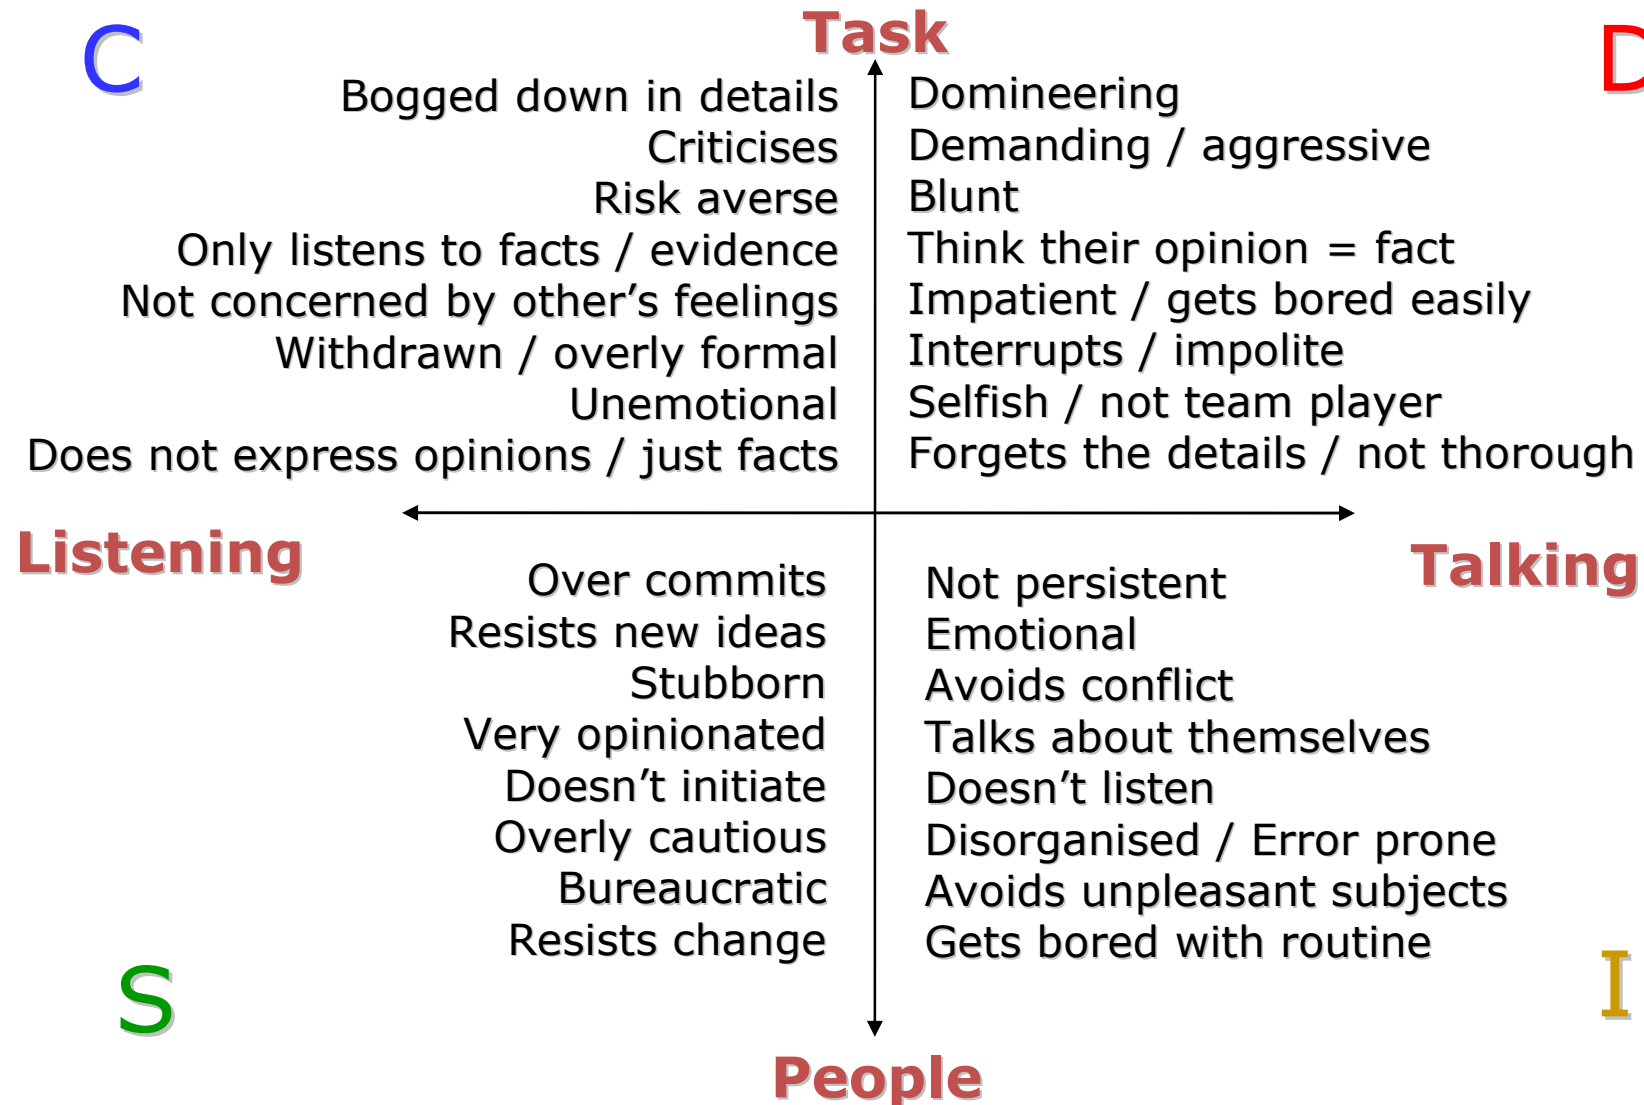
C

Task

D

Bogged down in details
Criticises
Risk averse
Only listens to facts / evidence
Not concerned by other's feelings
Withdrawn / overly formal
Unemotional
Does not express opinions / just facts

Domineering
Demanding / aggressive
Blunt
Think their opinion = fact
Impatient / gets bored easily
Interrupts / impolite
Selfish / not team player
Forgets the details / not thorough

Listening

Talking

Over commits
Resists new ideas
Stubborn
Very opinionated
Doesn't initiate
Overly cautious
Bureaucratic
Resists change

Not persistent
Emotional
Avoids conflict
Talks about themselves
Doesn't listen
Disorganised / Error prone
Avoids unpleasant subjects
Gets bored with routine

S

I

People